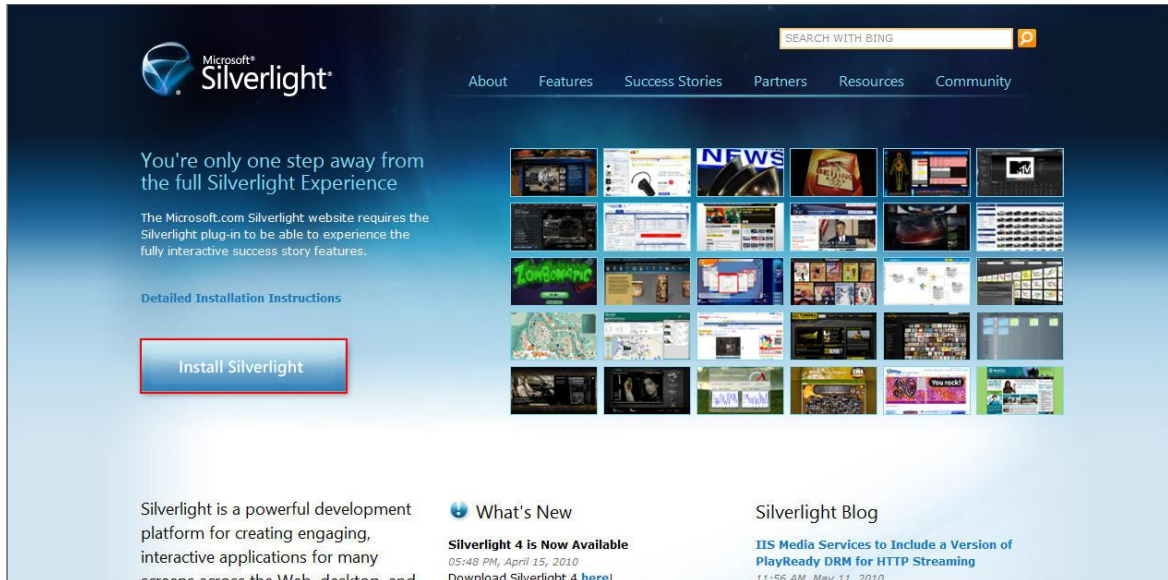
Microsoft® Silverlight®

SEARCH WITH BING

About Features Success Stories Partners Resources Community

You're only one step away from the full Silverlight Experience

The Microsoft.com Silverlight website requires the Silverlight plug-in to be able to experience the fully interactive success story features.

Detailed Installation Instructions

Install Silverlight

NEWS

MTV

ZOMBOMATIC

You rock!

Silverlight is a powerful development platform for creating engaging, interactive applications for many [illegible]

What's New

Silverlight 4 is Now Available
05:48 PM, April 15, 2010
Download Silverlight 4 here!

Silverlight Blog

IIS Media Services to Include a Version of PlayReady DRM for HTTP Streaming
11:56 AM, May 11, 2010